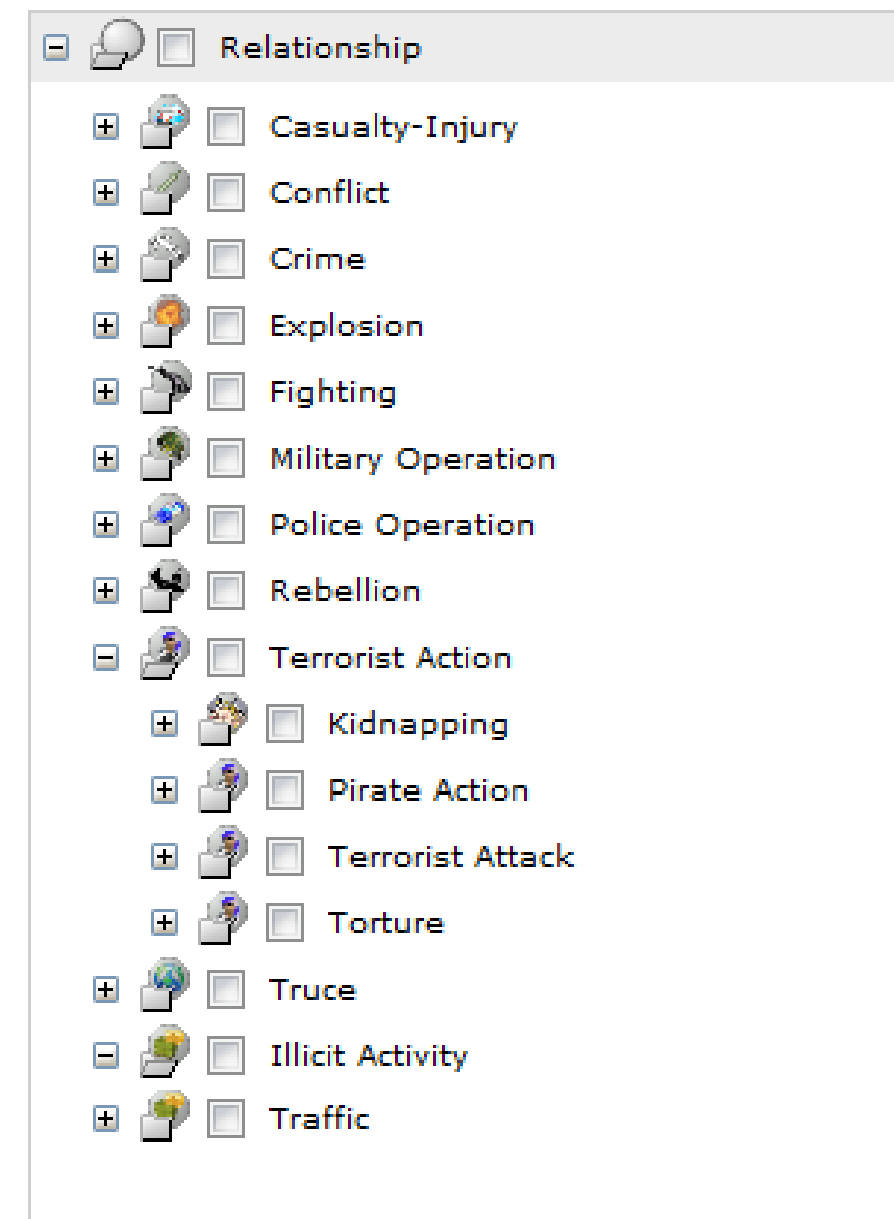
Relationship

Casualty-Injury

Conflict

Crime

Explosion

Fighting

Military Operation

Police Operation

Rebellion

Terrorist Action

Kidnapping

Pirate Action

Terrorist Attack

Torture

Truce

Illicit Activity

Traffic